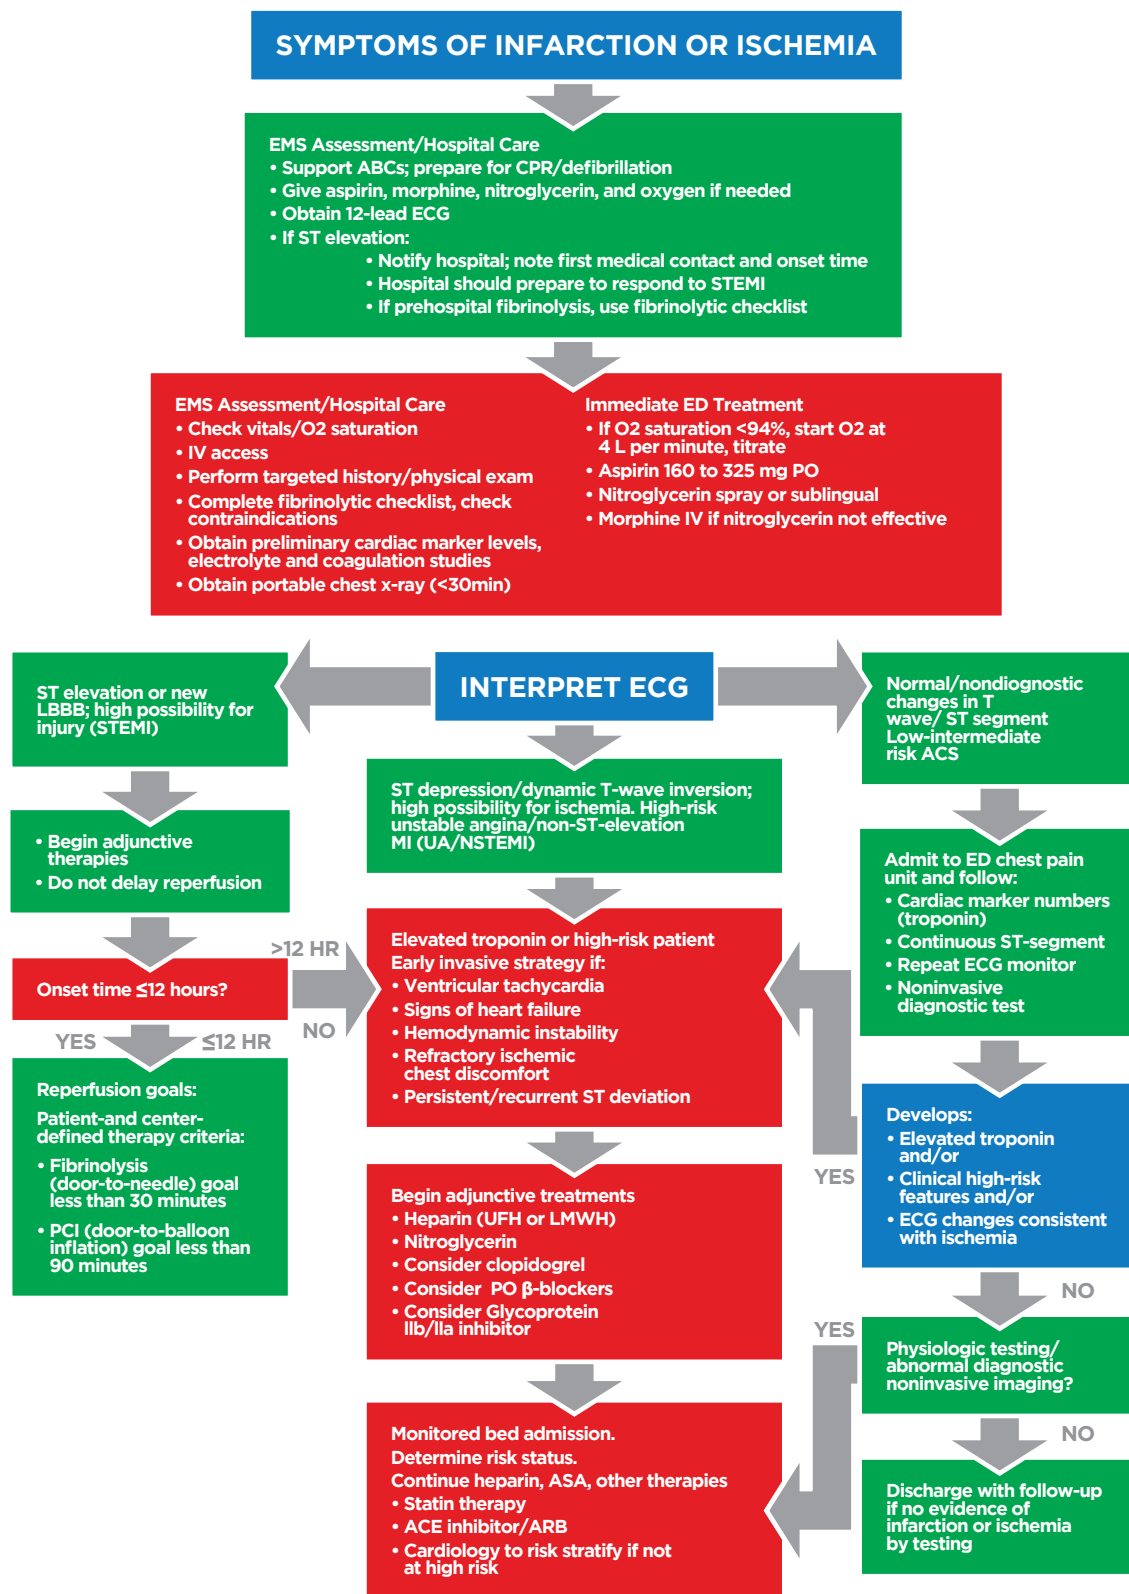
SYMPTOMS OF INFARCTION OR ISCHEMIA

EMS Assessment/Hospital Care
• Support ABCs; prepare for CPR/defibrillation
• Give aspirin, morphine, nitroglycerin, and oxygen if needed
• Obtain 12-lead ECG
• If ST elevation:
• Notify hospital; note first medical contact and onset time
• Hospital should prepare to respond to STEMI
• If prehospital fibrinolysis, use fibrinolytic checklist

EMS Assessment/Hospital Care
• Check vitals/O2 saturation
• IV access
• Perform targeted history/physical exam
• Complete fibrinolytic checklist, check contraindications
• Obtain preliminary cardiac marker levels, electrolyte and coagulation studies
• Obtain portable chest x-ray (<30min)

Immediate ED Treatment
• If O2 saturation <94%, start O2 at 4 L per minute, titrate
• Aspirin 160 to 325 mg PO
• Nitroglycerin spray or sublingual
• Morphine IV if nitroglycerin not effective

INTERPRET ECG

ST elevation or new LBBB; high possibility for injury (STEMI)

• Begin adjunctive therapies
• Do not delay reperfusion

Onset time ≤12 hours?

>12 HR

YES

≤12 HR

NO

Reperfusion goals:
Patient-and center-defined therapy criteria:
• Fibrinolysis (door-to-needle) goal less than 30 minutes
• PCI (door-to-balloon inflation) goal less than 90 minutes

ST depression/dynamic T-wave inversion; high possibility for ischemia. High-risk unstable angina/non-ST-elevation MI (UA/NSTEMI)

Elevated troponin or high-risk patient
Early invasive strategy if:
• Ventricular tachycardia
• Signs of heart failure
• Hemodynamic instability
• Refractory ischemic chest discomfort
• Persistent/recurrent ST deviation

Begin adjunctive treatments
• Heparin (UFH or LMWH)
• Nitroglycerin
• Consider clopidogrel
• Consider PO β-blockers
• Consider Glycoprotein IIb/IIa inhibitor

Monitored bed admission.
Determine risk status.
Continue heparin, ASA, other therapies
• Statin therapy
• ACE inhibitor/ARB
• Cardiology to risk stratify if not at high risk

Normal/nondiagnostic changes in T wave/ ST segment Low-intermediate risk ACS

Admit to ED chest pain unit and follow:
• Cardiac marker numbers (troponin)
• Continuous ST-segment
• Repeat ECG monitor
• Noninvasive diagnostic test

YES

Develops:
• Elevated troponin and/or
• Clinical high-risk features and/or
• ECG changes consistent with ischemia

NO

YES

Physiologic testing/ abnormal diagnostic noninvasive imaging?

NO

Discharge with follow-up if no evidence of infarction or ischemia by testing